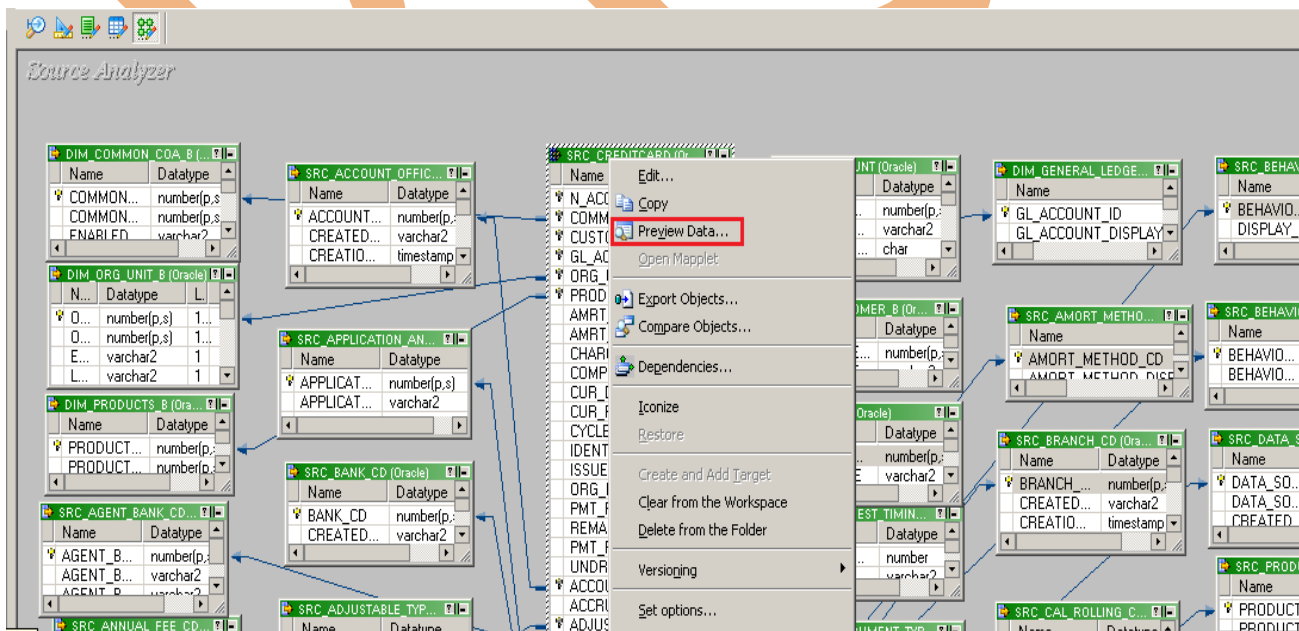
Source Analyzer

DIM_COMMON_COA_B (...
| Name | Datatype |
|---|---|
| COMMON... | number(p,s |
| COMMON... | number(p,s |
| ENABLED | varchar2 |

SRC_ACCOUNT_OFFIC...
| Name | Datatype |
|---|---|
| ACCOUNT... | number(p,... |
| CREATED... | varchar2 |
| CREATIO... | timestamp |

SRC_CREDITCARD (Or...
Name
N_ACC
COMM
CUST
GL_AC
ORG_
PROD
AMRT
AMRT
CHAR
COMP
CUR_
CUR_
CYCLE
IDENT
ISSUE
ORG_
PMT_
REMA
PMT_
UNDR
ACCOU
ACCRU
ADJUS

Edit...
Copy
Preview Data...
Open Mapplet
Export Objects...
Compare Objects...
Dependencies...
Iconize
Restore
Create and Add Target
Clear from the Workspace
Delete from the Folder
Versioning
Set options...

...UNT (Oracle)
| Datatype |
|---|
| number(p,... |
| varchar2 |
| char |

DIM_GENERAL_LEDGE...
| Name |
|---|
| GL_ACCOUNT_ID |
| GL_ACCOUNT_DISPLAY |

SRC_BEHAV...
| Name |
|---|
| BEHAVIO... |
| DISPLAY_... |

DIM_ORG_UNIT_B (Oracle)
| N... | Datatype | L... |
|---|---|---|
| O... | number(p,s) | 1... |
| O... | number(p,s) | 1... |
| E... | varchar2 | 1 |
| L... | varchar2 | 1 |

SRC_APPLICATION_AN...
| Name | Datatype |
|---|---|
| APPLICAT... | number(p,s) |
| APPLICAT... | varchar2 |

...OMER_B (Or...
| Datatype |
|---|
| number(p,s |

SRC_AMORT_METHO...
| Name |
|---|
| AMORT_METHOD_CD |
| AMORT_METHOD_DISP |

SRC_BEHAVI...
| Name |
|---|
| BEHAVIO... |
| BEHAVIO... |

DIM_PRODUCTS_B (Ora...
| Name | Datatype |
|---|---|
| PRODUCT... | number(p,s |
| PRODUCT... | number(p,s |

...(Oracle)
| Datatype |
|---|
| number(p,s |
| varchar2 |

SRC_BRANCH_CD (Ora...
| Name | Datatype |
|---|---|
| BRANCH_... | number(p,s |
| CREATED... | varchar2 |
| CREATIO... | timestamp |

SRC_DATA_S...
| Name |
|---|
| DATA_SO... |
| DATA_SO... |
| CREATED |

SRC_BANK_CD (Oracle)
| Name | Datatype |
|---|---|
| BANK_CD | number(p,s |
| CREATED... | varchar2 |

...EST_TIMIN...
| Datatype |
|---|
| number |
| varchar2 |

SRC_AGENT_BANK_CD...
| Name | Datatype |
|---|---|
| AGENT_B... | number(p,s |
| AGENT_B... | varchar2 |
| AGENT_B... | varchar2 |

SRC_ADJUSTABLE_TYP...
| Name | Datatype |

SRC_ANNUAL_FEE_CD...

...UMENT_TYP...

SRC_CAL_ROLLING_C...
| Name | Datatype |

SRC_PROD...
| Name |
|---|
| PRODUCT... |
| PRODUCT... |